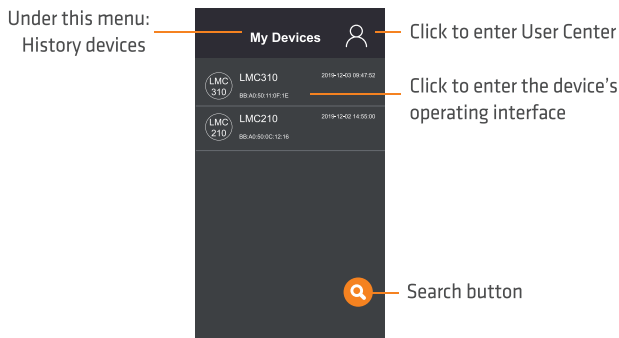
Under this menu:
History devices

My Devices

Click to enter User Center

LMC 310 LMC310 2019-12-03 09:47:52
B8:A0:50:11:0F:1E

Click to enter the device's operating interface

LMC 210 LMC210 2019-12-02 14:55:00
B8:A0:50:0C:12:16

Search button